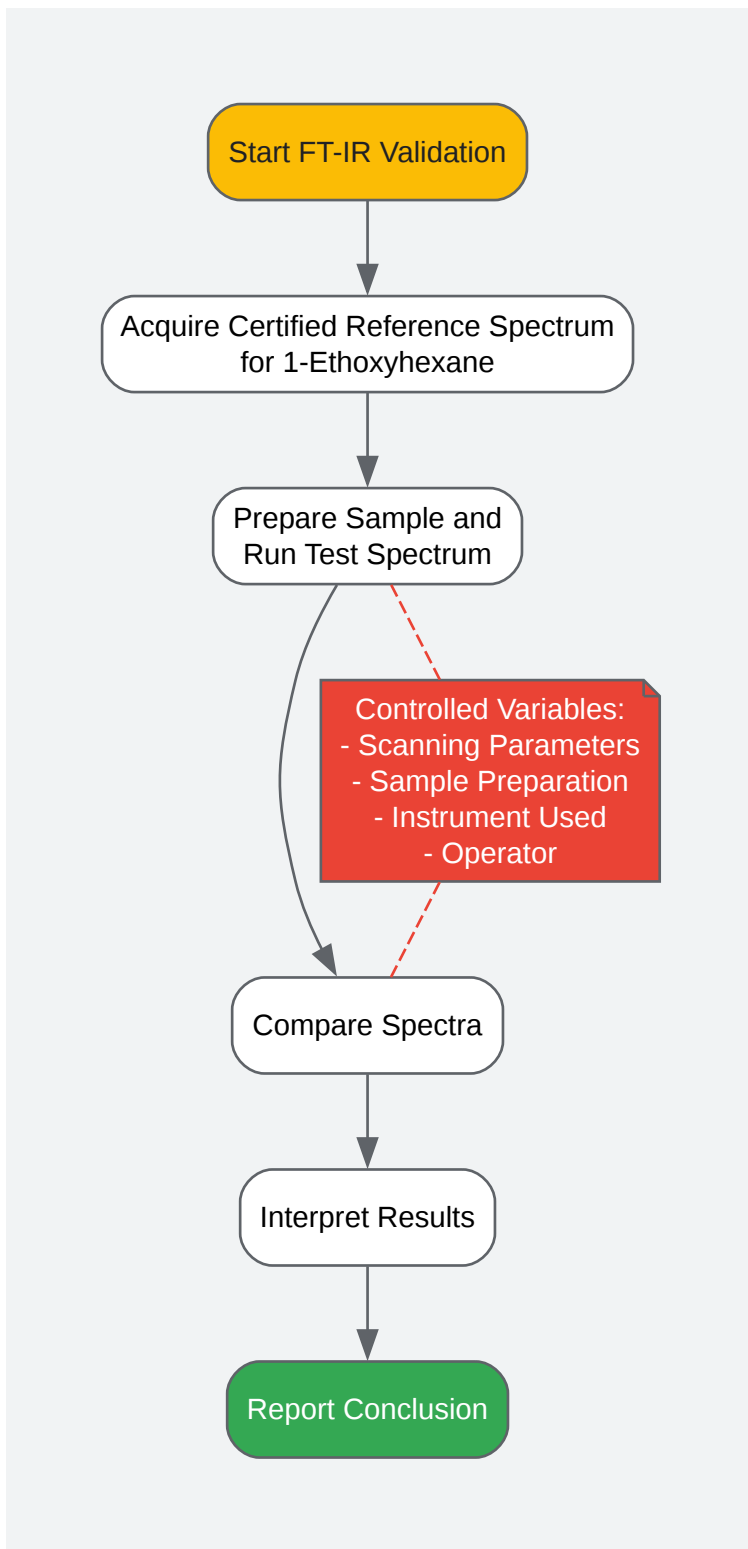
Start FT-IR Validation

Acquire Certified Reference Spectrum for 1-Ethoxyhexane

Prepare Sample and Run Test Spectrum

Controlled Variables:
- Scanning Parameters
- Sample Preparation
- Instrument Used
- Operator

Compare Spectra

Interpret Results

Report Conclusion